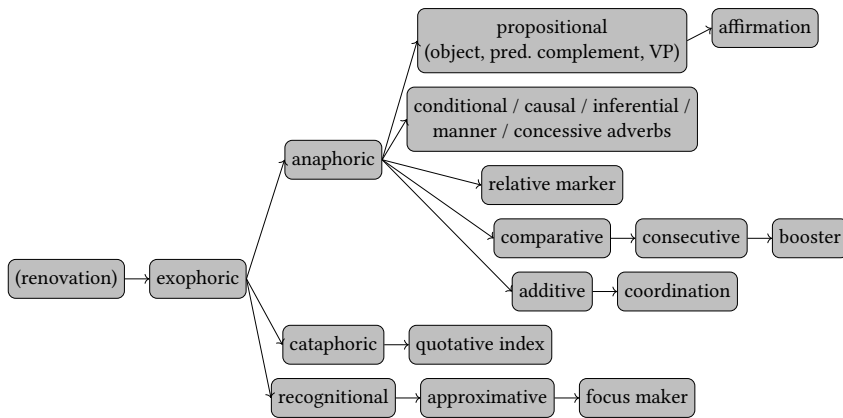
(renovation)

exophoric

anaphoric

propositional (object, pred. complement, VP)

affirmation

conditional / causal / inferential / manner / concessive adverbs

relative marker

comparative

consecutive

booster

additive

coordination

cataphoric

quotative index

recognitional

approximative

focus maker